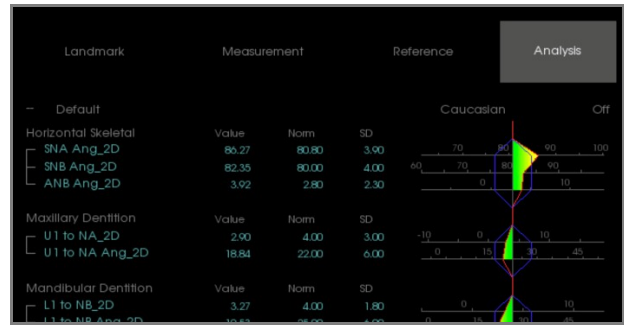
Landmark Measurement Reference Analysis

− Default

Caucasian Off

| Horizontal Skeletal | Value | Norm | SD |
|---|---|---|---|
| SNA Ang_2D | 86.27 | 80.80 | 3.90 |
| SNB Ang_2D | 82.35 | 80.00 | 4.00 |
| ANB Ang_2D | 3.92 | 2.80 | 2.30 |

70 80 90 100
60 70 80 90
0 10

| Maxillary Dentition | Value | Norm | SD |
|---|---|---|---|
| U1 to NA_2D | 2.90 | 4.00 | 3.00 |
| U1 to NA Ang_2D | 18.84 | 22.00 | 6.00 |

-10 0 10
0 15 30 45

| Mandibular Dentition | Value | Norm | SD |
|---|---|---|---|
| L1 to NB_2D | 3.27 | 4.00 | 1.80 |
| L1 to NB Ang_2D | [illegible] | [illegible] | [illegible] |

0 10
0 15 30 45